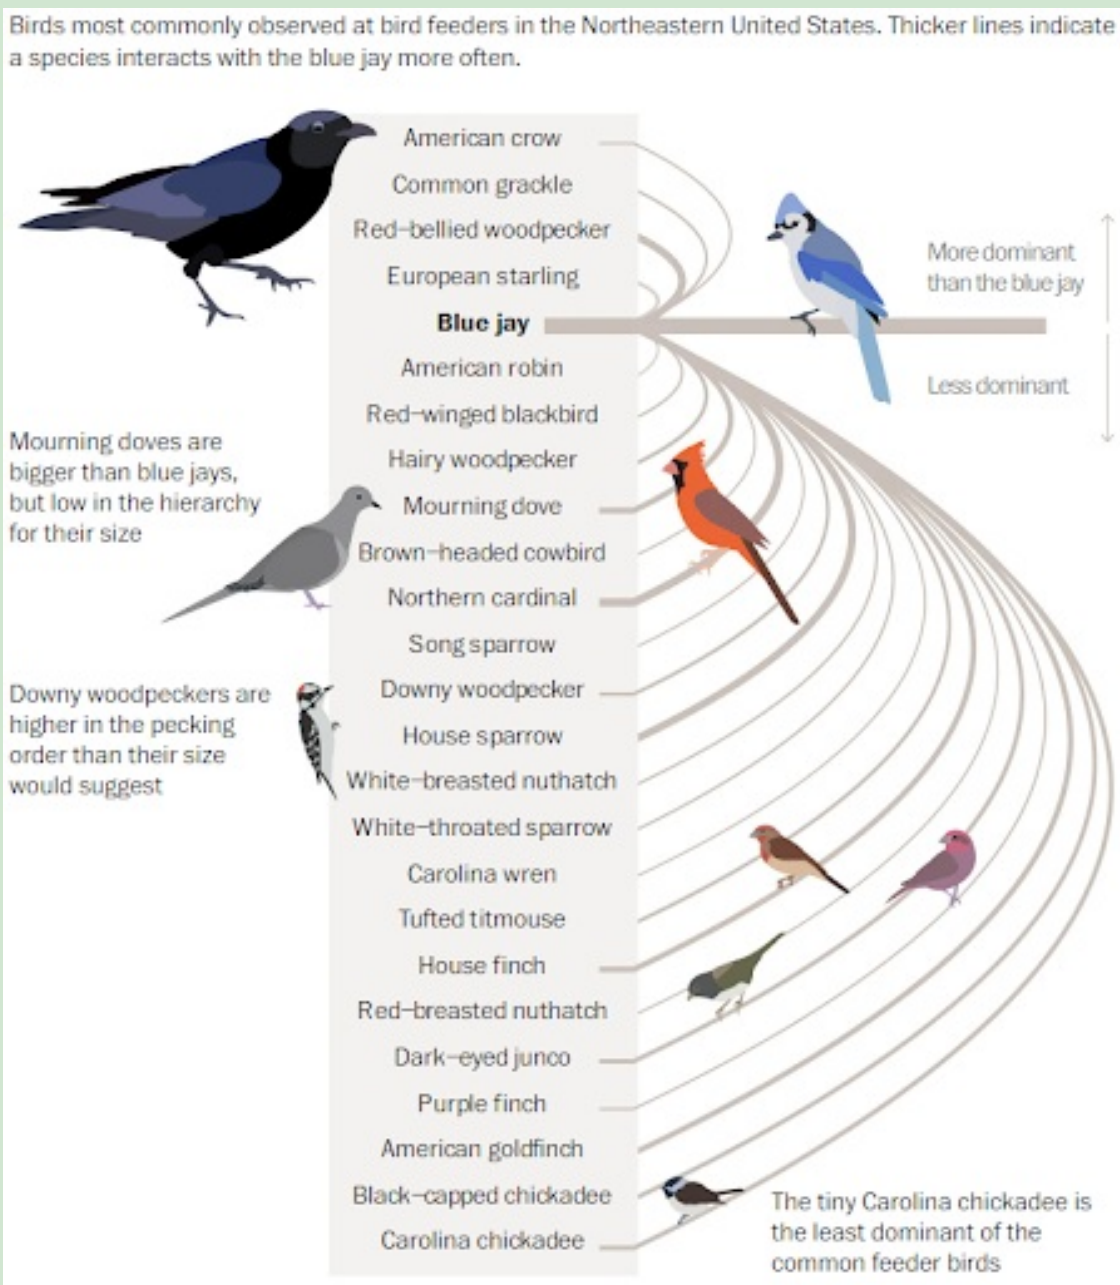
Birds most commonly observed at bird feeders in the Northeastern United States. Thicker lines indicate a species interacts with the blue jay more often.

American crow
Common grackle
Red-bellied woodpecker
European starling
Blue jay
American robin
Red-winged blackbird
Hairy woodpecker
Mourning dove
Brown-headed cowbird
Northern cardinal
Song sparrow
Downy woodpecker
House sparrow
White-breasted nuthatch
White-throated sparrow
Carolina wren
Tufted titmouse
House finch
Red-breasted nuthatch
Dark-eyed junco
Purple finch
American goldfinch
Black-capped chickadee
Carolina chickadee

More dominant than the blue jay

Less dominant

Mourning doves are bigger than blue jays, but low in the hierarchy for their size

Downy woodpeckers are higher in the pecking order than their size would suggest

The tiny Carolina chickadee is the least dominant of the common feeder birds